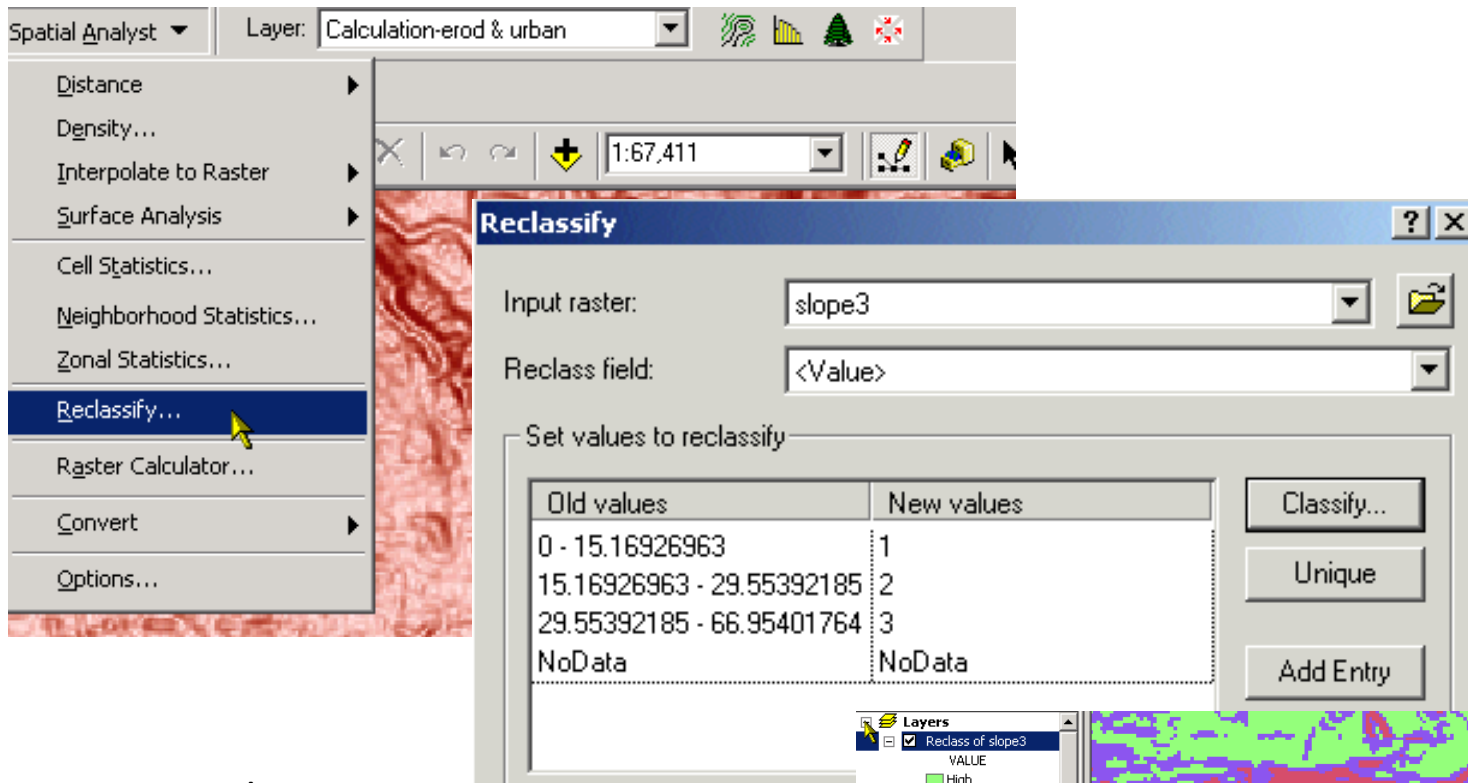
Spatial Analyst ▼ Layer: Calculation-erod & urban

Distance
Density...
Interpolate to Raster
Surface Analysis
Cell Statistics...
Neighborhood Statistics...
Zonal Statistics...
Reclassify...
Raster Calculator...
Convert
Options...

1:67,411

Reclassify

Input raster: slope3
Reclass field: <Value>
Set values to reclassify

| Old values | New values |
|---|---|
| 0 - 15.16926963 | 1 |
| 15.16926963 - 29.55392185 | 2 |
| 29.55392185 - 66.95401764 | 3 |
| NoData | NoData |

Classify...
Unique
Add Entry

Layers
Reclass of slope3
VALUE
High